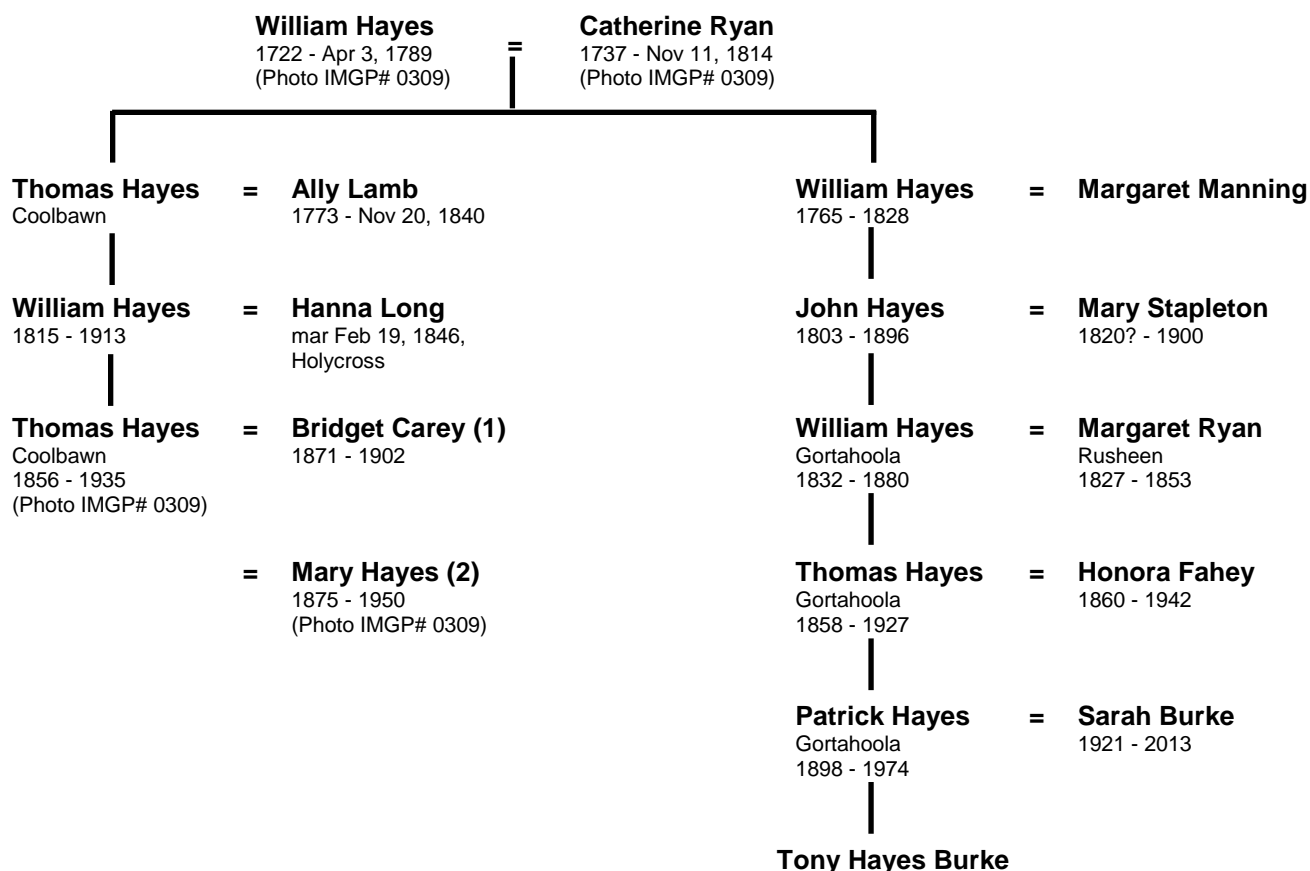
**William Hayes**
1722 - Apr 3, 1789
(Photo IMGP# 0309)

=

**Catherine Ryan**
1737 - Nov 11, 1814
(Photo IMGP# 0309)

**Thomas Hayes**
Coolbawn

=

**Ally Lamb**
1773 - Nov 20, 1840

**William Hayes**
1815 - 1913

=

**Hanna Long**
mar Feb 19, 1846, Holycross

**Thomas Hayes**
Coolbawn
1856 - 1935
(Photo IMGP# 0309)

=

**Bridget Carey (1)**
1871 - 1902

=

**Mary Hayes (2)**
1875 - 1950
(Photo IMGP# 0309)

**William Hayes**
1765 - 1828

=

**Margaret Manning**

**John Hayes**
1803 - 1896

=

**Mary Stapleton**
1820? - 1900

**William Hayes**
Gortahoola
1832 - 1880

=

**Margaret Ryan**
Rusheen
1827 - 1853

**Thomas Hayes**
Gortahoola
1858 - 1927

=

**Honora Fahey**
1860 - 1942

**Patrick Hayes**
Gortahoola
1898 - 1974

=

**Sarah Burke**
1921 - 2013

**Tony Hayes Burke**